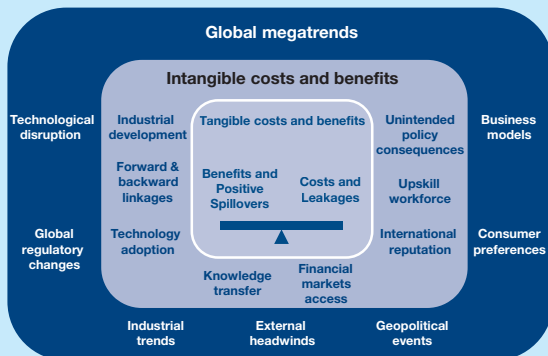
Global megatrends

Intangible costs and benefits

Technological disruption

Industrial development

Tangible costs and benefits

Unintended policy consequences

Business models

Forward & backward linkages

Benefits and Positive Spillovers

Costs and Leakages

Upskill workforce

Global regulatory changes

Technology adoption

International reputation

Consumer preferences

Knowledge transfer

Financial markets access

Industrial trends

External headwinds

Geopolitical events